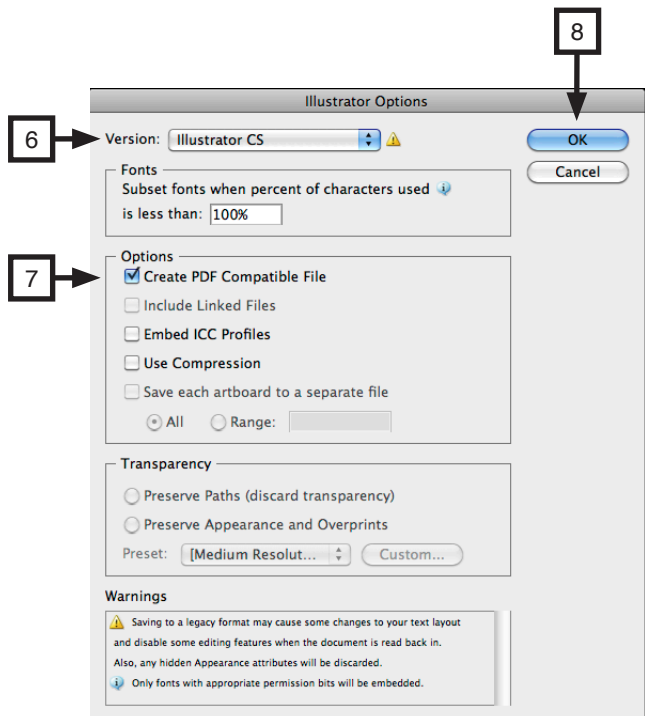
8

Illustrator Options

6

Version: Illustrator CS

OK

Cancel

Fonts

Subset fonts when percent of characters used

is less than: 100%

Options

7

Create PDF Compatible File

Include Linked Files

Embed ICC Profiles

Use Compression

Save each artboard to a separate file

All Range:

Transparency

Preserve Paths (discard transparency)

Preserve Appearance and Overprints

Preset: [Medium Resolut... Custom...

Warnings

Saving to a legacy format may cause some changes to your text layout and disable some editing features when the document is read back in.

Also, any hidden Appearance attributes will be discarded.

Only fonts with appropriate permission bits will be embedded.